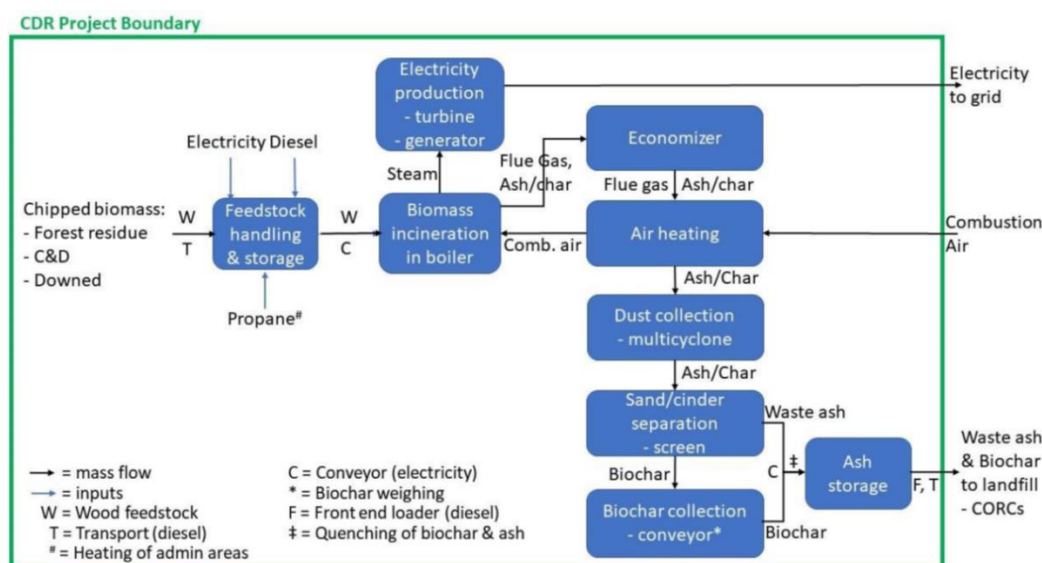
CDR Project Boundary

Chipped biomass:
- Forest residue
- C&D
- Downed

W
T

Electricity Diesel

Feedstock handling & storage

Propane$^{\#}$

W
C

Biomass incineration in boiler

Steam

Electricity production
- turbine
- generator

Electricity to grid

Flue Gas, Ash/char

Economizer

Flue gas Ash/char

Comb. air

Air heating

Combustion Air

Ash/Char

Dust collection
- multicyclone

Ash/Char

Sand/cinder separation
- screen

Waste ash

Biochar

Biochar collection
- conveyor*

Biochar

C ‡

Ash storage

F, T

Waste ash & Biochar to landfill
- CORCs

→ = mass flow
→ = inputs
W = Wood feedstock
T = Transport (diesel)
$^{\#}$ = Heating of admin areas

C = Conveyor (electricity)
* = Biochar weighing
F = Front end loader (diesel)
‡ = Quenching of biochar & ash